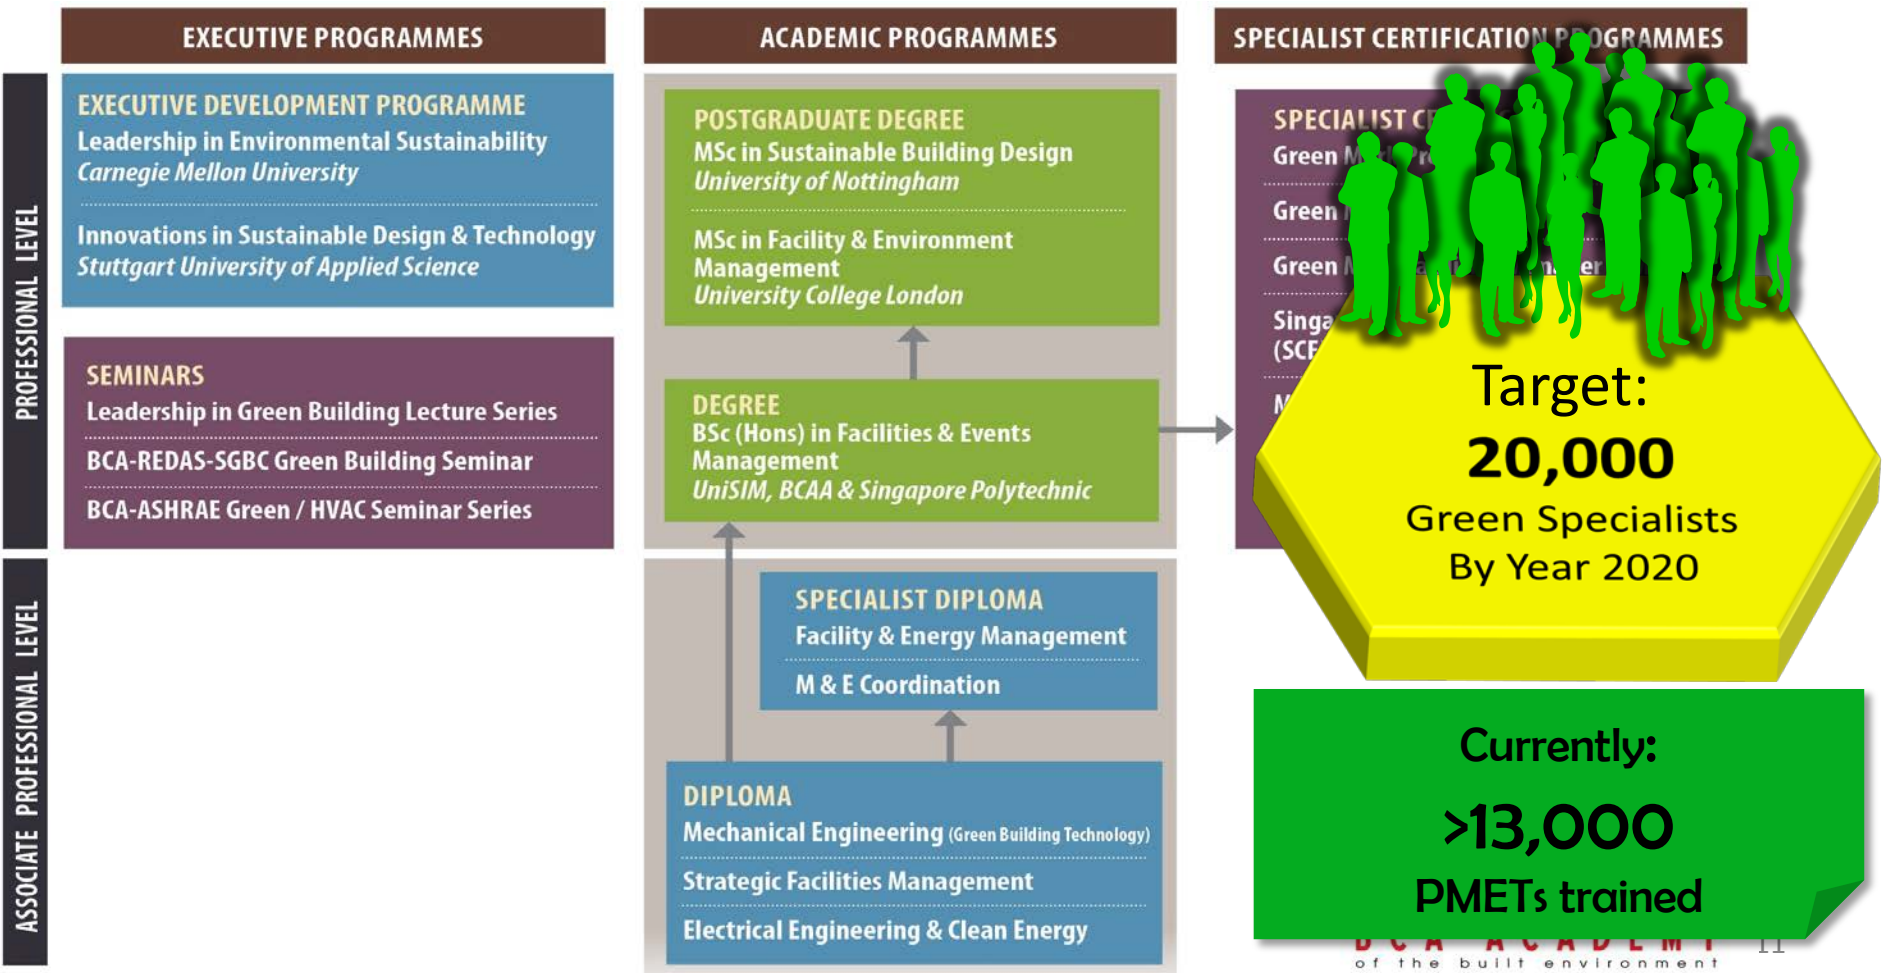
EXECUTIVE PROGRAMMES

ACADEMIC PROGRAMMES

SPECIALIST CERTIFICATION P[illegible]OGRAMMES

PROFESSIONAL LEVEL

EXECUTIVE DEVELOPMENT PROGRAMME
Leadership in Environmental Sustainability
*Carnegie Mellon University*

Innovations in Sustainable Design & Technology
*Stuttgart University of Applied Science*

SEMINARS
Leadership in Green Building Lecture Series

BCA-REDAS-SGBC Green Building Seminar

BCA-ASHRAE Green / HVAC Seminar Series

POSTGRADUATE DEGREE
MSc in Sustainable Building Design
*University of Nottingham*

MSc in Facility & Environment Management
*University College London*

DEGREE
BSc (Hons) in Facilities & Events Management
*UniSIM, BCAA & Singapore Polytechnic*

SPECIALIST C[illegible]
Green M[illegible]
Green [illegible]
Green M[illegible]
Singa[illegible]
(SCE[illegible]
M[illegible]

Target:
20,000
Green Specialists
By Year 2020

ASSOCIATE PROFESSIONAL LEVEL

SPECIALIST DIPLOMA
Facility & Energy Management

M & E Coordination

DIPLOMA
Mechanical Engineering (Green Building Technology)

Strategic Facilities Management

Electrical Engineering & Clean Energy

Currently:
>13,000
PMETs trained

BCA ACADEMY
of the built environment
11